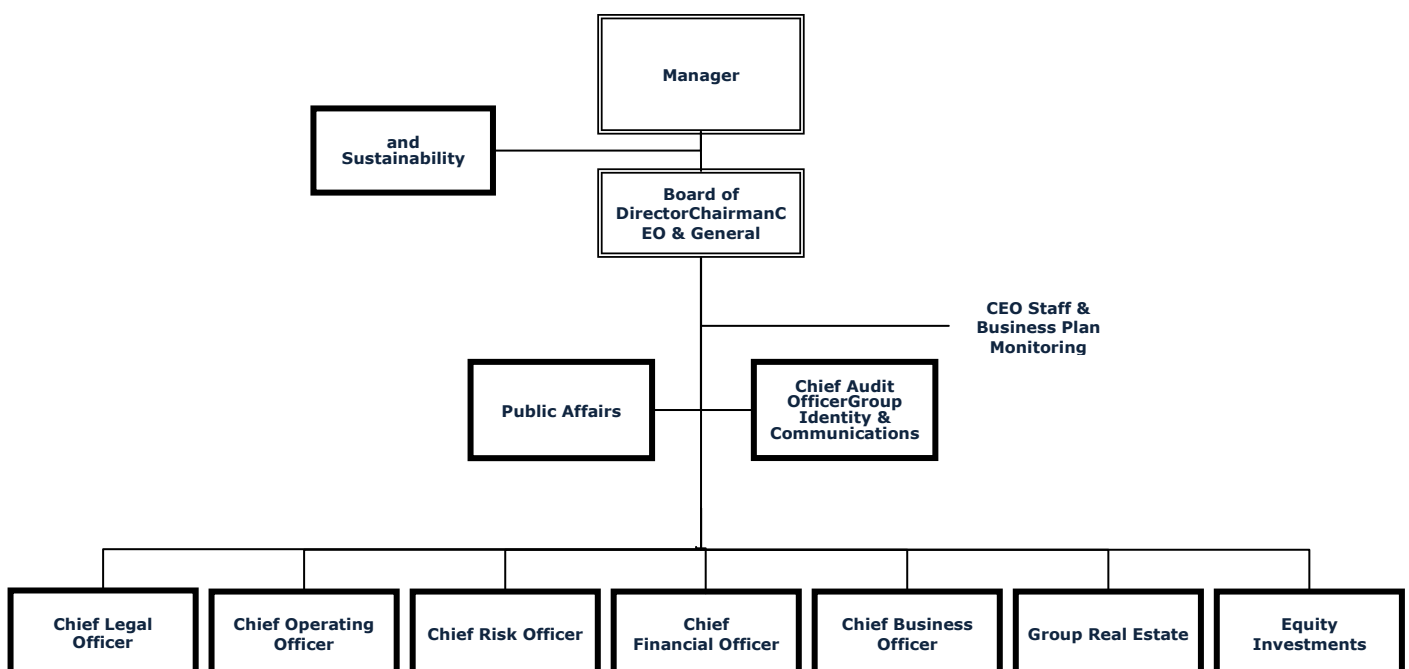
Manager

and Sustainability

Board of DirectorChairmanC EO & General

CEO Staff & Business Plan Monitoring

Public Affairs

Chief Audit OfficerGroup Identity & Communications

Chief Legal Officer

Chief Operating Officer

Chief Risk Officer

Chief Financial Officer

Chief Business Officer

Group Real Estate

Equity Investments